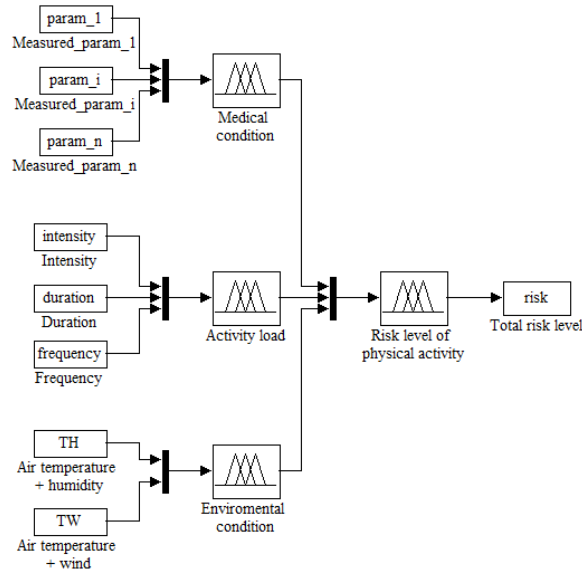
param_1
Measured_param_1

param_i
Measured_param_i

param_n
Measured_param_n

Medical condition

intensity
Intensity

duration
Duration

frequency
Frequency

Activity load

Risk level of physical activity

risk
Total risk level

TH
Air temperature + humidity

TW
Air temperature + wind

Enviromental condition